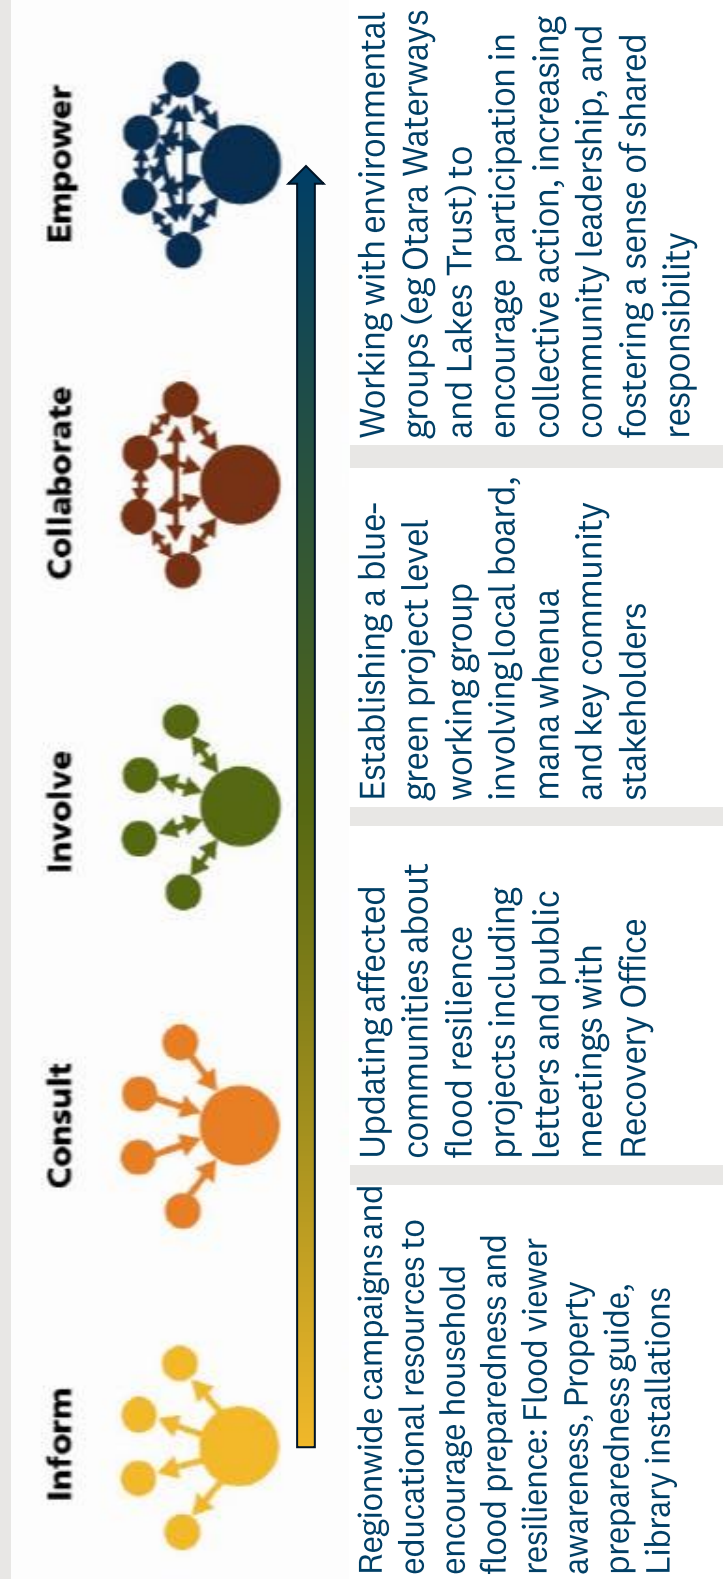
Inform

Consult

Involve

Collaborate

Empower

Regionwide campaigns and educational resources to encourage household flood preparedness and resilience: Flood viewer awareness, Property preparedness guide, Library installations

Updating affected communities about flood resilience projects including letters and public meetings with Recovery Office

Establishing a blue-green project level working group involving local board, mana whenua and key community stakeholders

Working with environmental groups (eg Otara Waterways and Lakes Trust) to encourage participation in collective action, increasing community leadership, and fostering a sense of shared responsibility